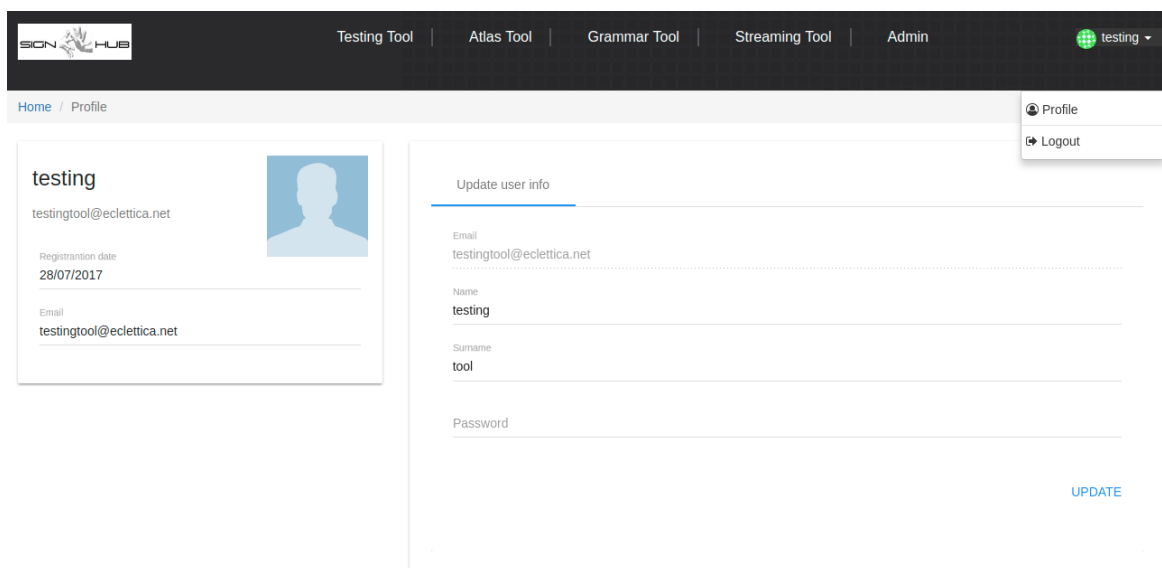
SIGN HUB

Testing Tool | Atlas Tool | Grammar Tool | Streaming Tool | Admin

testing

Home / Profile

Profile
Logout

testing
testingtool@eclettica.net

Registrantion date
28/07/2017

Email
testingtool@eclettica.net

Update user info

Email
testingtool@eclettica.net

Name
testing

Surname
tool

Password

UPDATE